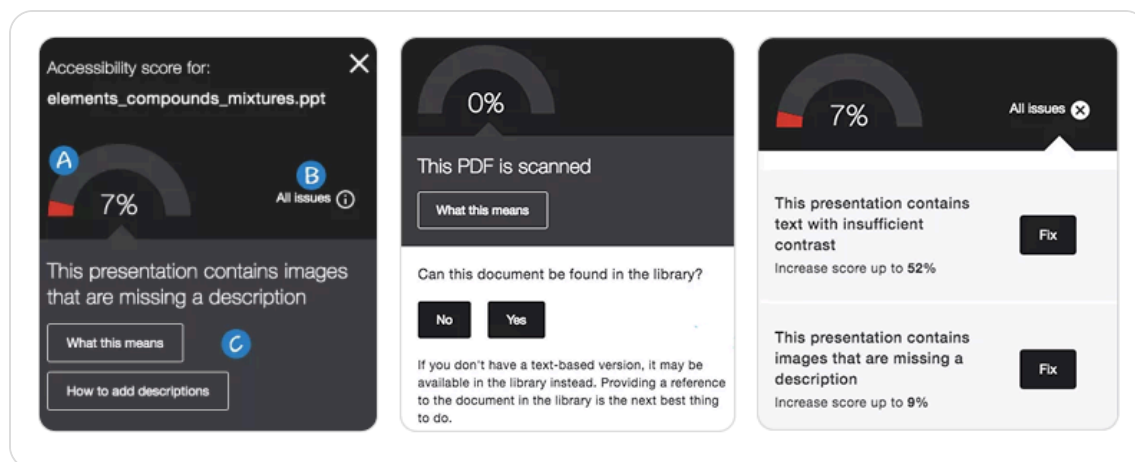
Accessibility score for:
elements_compounds_mixtures.ppt

A

B

7%

All issues

This presentation contains images that are missing a description

What this means

C

How to add descriptions

0%

This PDF is scanned

What this means

Can this document be found in the library?

No

Yes

If you don't have a text-based version, it may be available in the library instead. Providing a reference to the document in the library is the next best thing to do.

7%

All issues

This presentation contains text with insufficient contrast

Increase score up to **52%**

Fix

This presentation contains images that are missing a description

Increase score up to **9%**

Fix